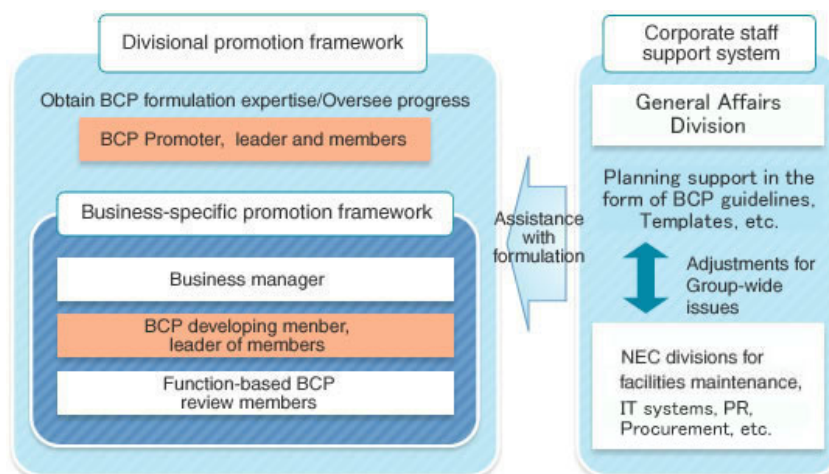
Divisional promotion framework

Obtain BCP formulation expertise/Oversee progress

BCP Promoter, leader and members

Business-specific promotion framework

Business manager

BCP developing menber, leader of members

Function-based BCP review members

Assistance with formulation

Corporate staff support system

General Affairs Division

Planning support in the form of BCP guidelines, Templates, etc.

Adjustments for Group-wide issues

NEC divisions for facilities maintenance, IT systems, PR, Procurement, etc.